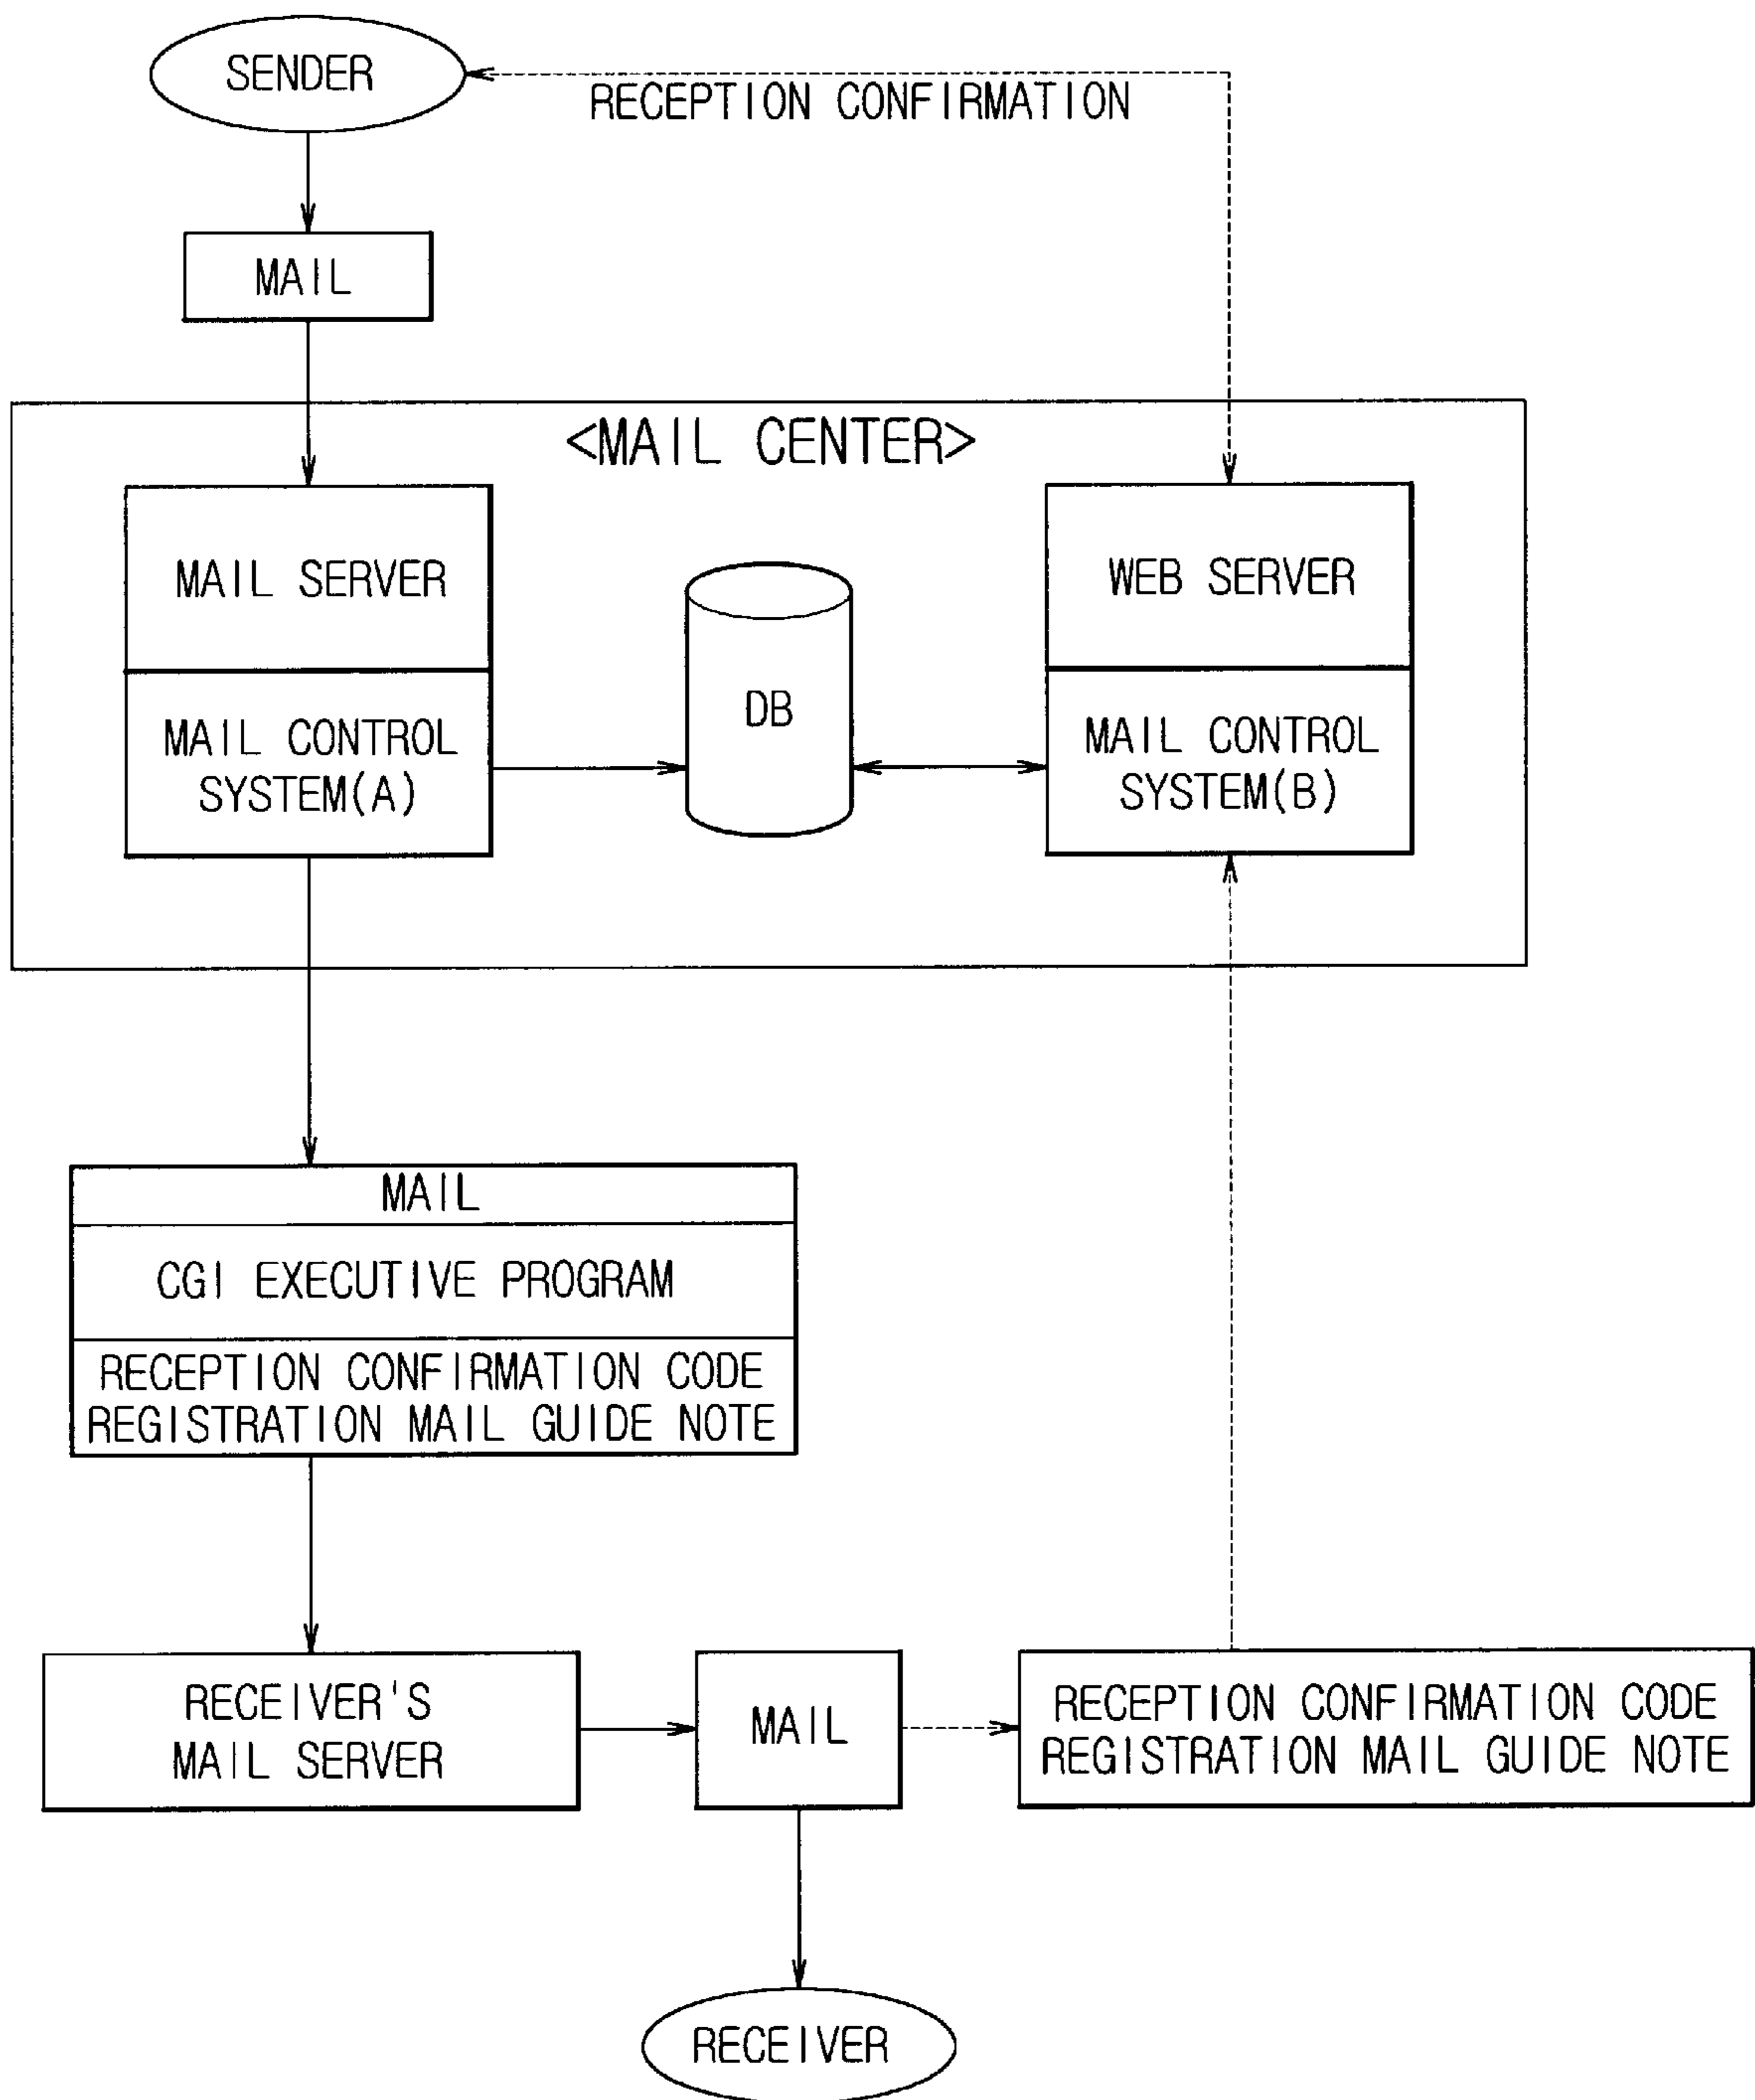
SENDER

RECEPTION CONFIRMATION

MAIL

<MAIL CENTER>

MAIL SERVER

MAIL CONTROL SYSTEM(A)

DB

WEB SERVER

MAIL CONTROL SYSTEM(B)

MAIL

CGI EXECUTIVE PROGRAM

RECEPTION CONFIRMATION CODE REGISTRATION MAIL GUIDE NOTE

RECEIVER'S MAIL SERVER

MAIL

RECEPTION CONFIRMATION CODE REGISTRATION MAIL GUIDE NOTE

RECEIVER